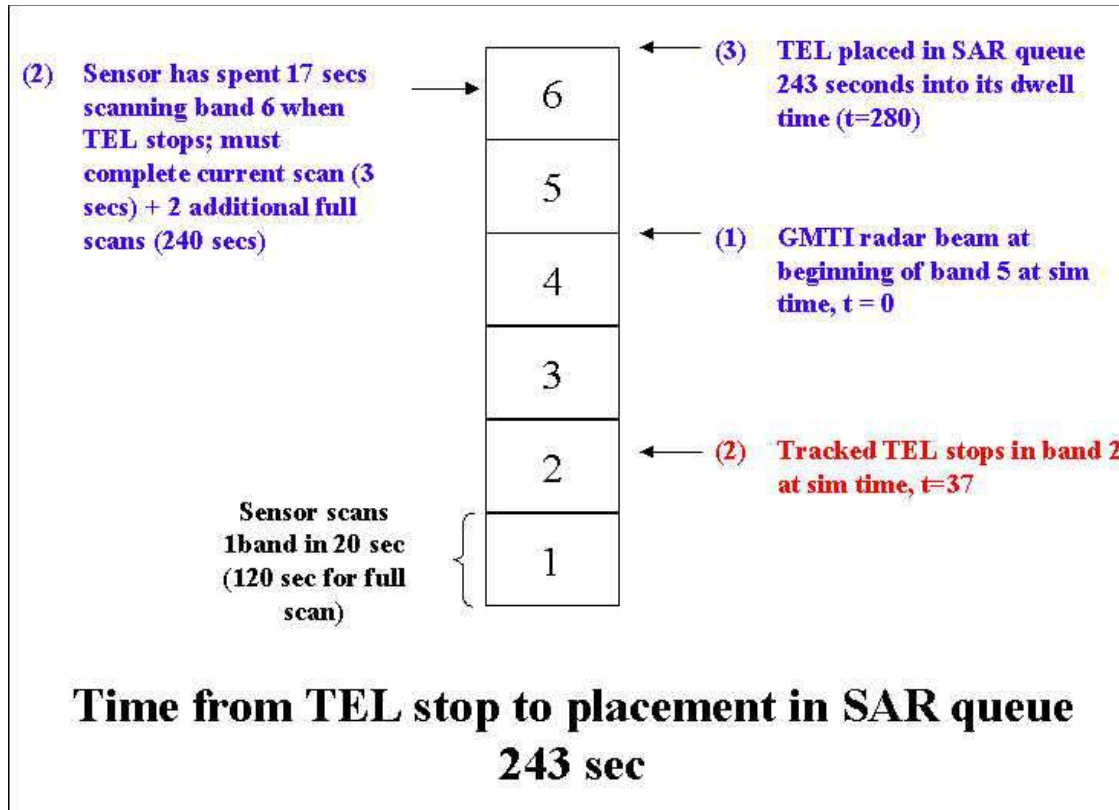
(2) Sensor has spent 17 secs scanning band 6 when TEL stops; must complete current scan (3 secs) + 2 additional full scans (240 secs)

6

5

4

3

2

1

(3) TEL placed in SAR queue 243 seconds into its dwell time (t=280)

(1) GMTI radar beam at beginning of band 5 at sim time, t = 0

(2) Tracked TEL stops in band 2 at sim time, t=37

Sensor scans 1band in 20 sec (120 sec for full scan)

Time from TEL stop to placement in SAR queue 243 sec